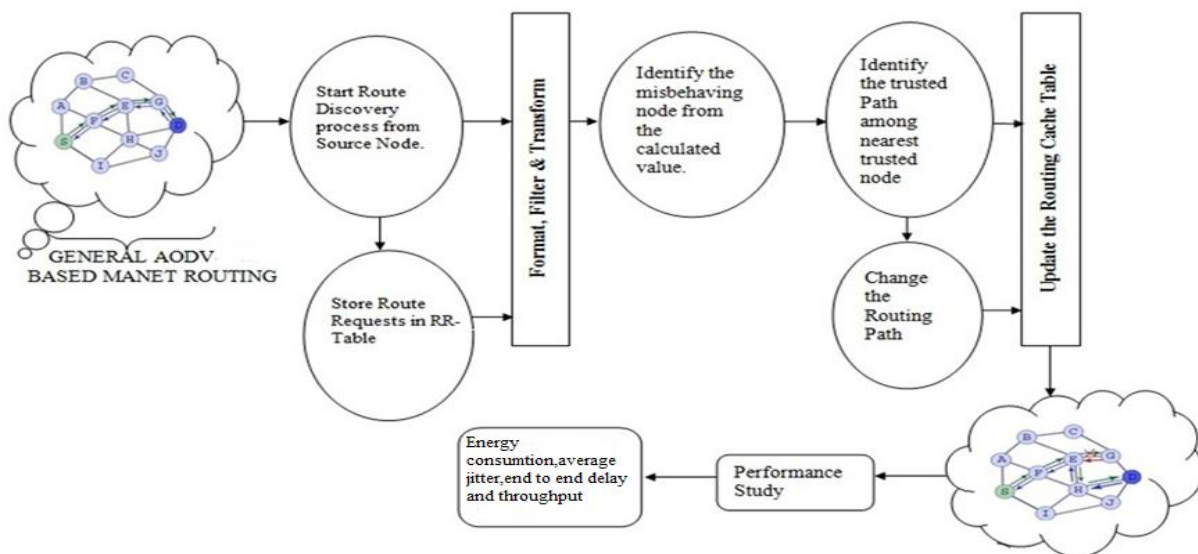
B
C
A
E
G
F
S
D
H
J
I

GENERAL AODV BASED MANET ROUTING

Start Route Discovery process from Source Node.

Store Route Requests in RR-Table

Format, Filter & Transform

Identify the misbehaving node from the calculated value.

Identify the trusted Path among nearest trusted node

Change the Routing Path

Update the Routing Cache Table

B
C
A
E
G
F
S
D
H
J
I

Performance Study

Energy consumtion,average jitter,end to end delay and throughput